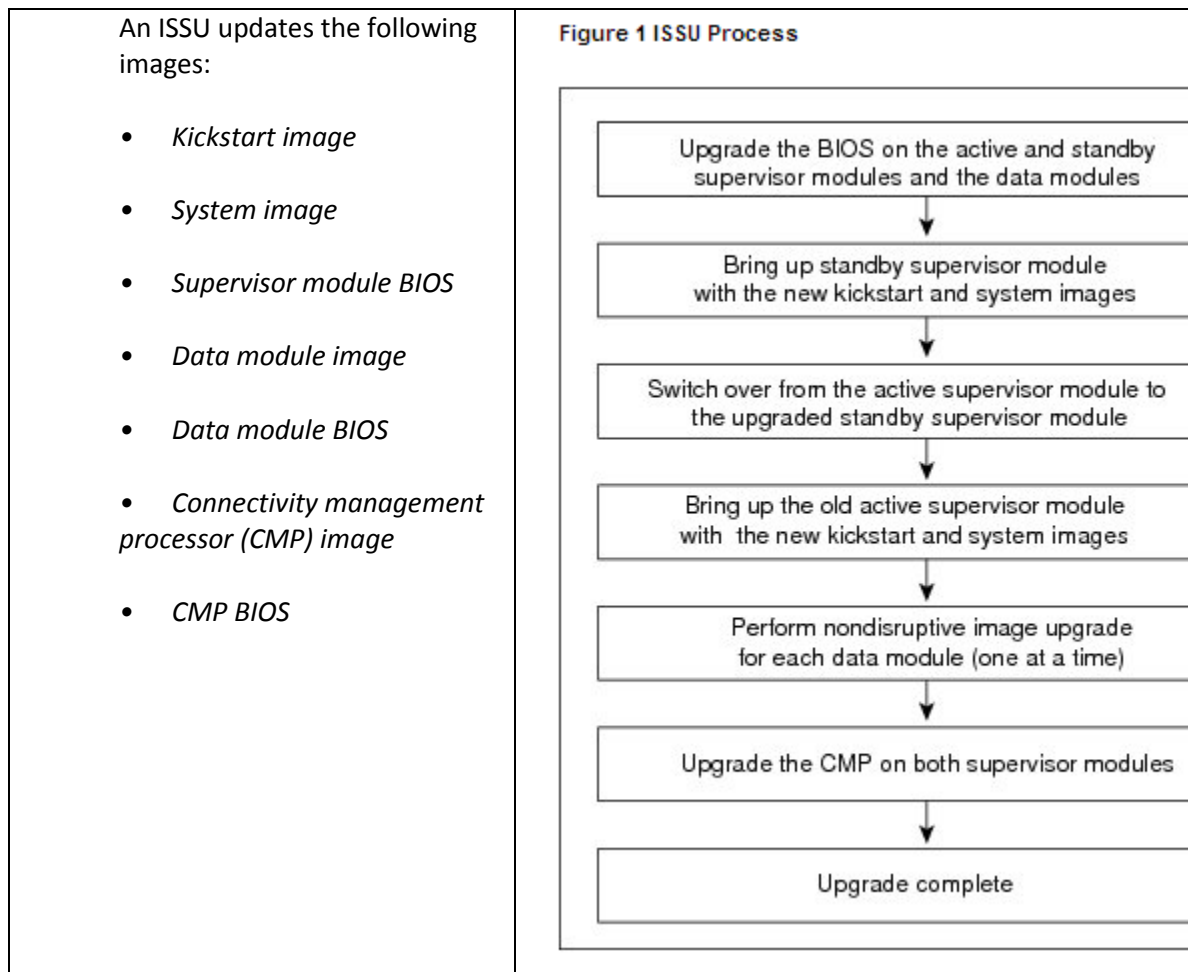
An ISSU updates the following images:

• *Kickstart image*

• *System image*

• *Supervisor module BIOS*

• *Data module image*

• *Data module BIOS*

• *Connectivity management processor (CMP) image*

• *CMP BIOS*

Figure 1 ISSU Process

Upgrade the BIOS on the active and standby supervisor modules and the data modules

Bring up standby supervisor module with the new kickstart and system images

Switch over from the active supervisor module to the upgraded standby supervisor module

Bring up the old active supervisor module with the new kickstart and system images

Perform nondisruptive image upgrade for each data module (one at a time)

Upgrade the CMP on both supervisor modules

Upgrade complete